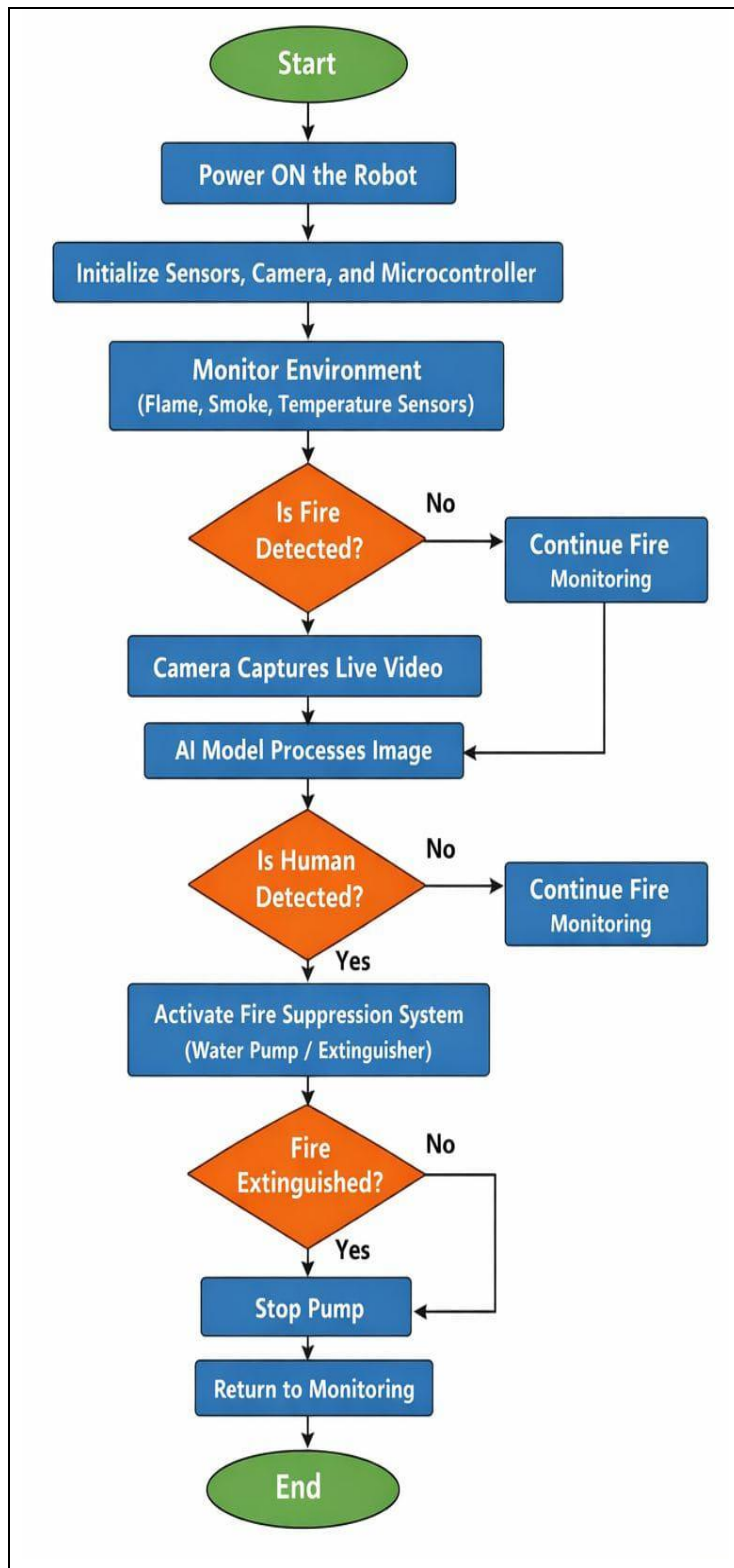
Start

Power ON the Robot

Initialize Sensors, Camera, and Microcontroller

Monitor Environment
(Flame, Smoke, Temperature Sensors)

Is Fire Detected?

No

Continue Fire Monitoring

Camera Captures Live Video

AI Model Processes Image

Is Human Detected?

No

Continue Fire Monitoring

Yes

Activate Fire Suppression System
(Water Pump / Extinguisher)

Fire Extinguished?

No

Yes

Stop Pump

Return to Monitoring

End